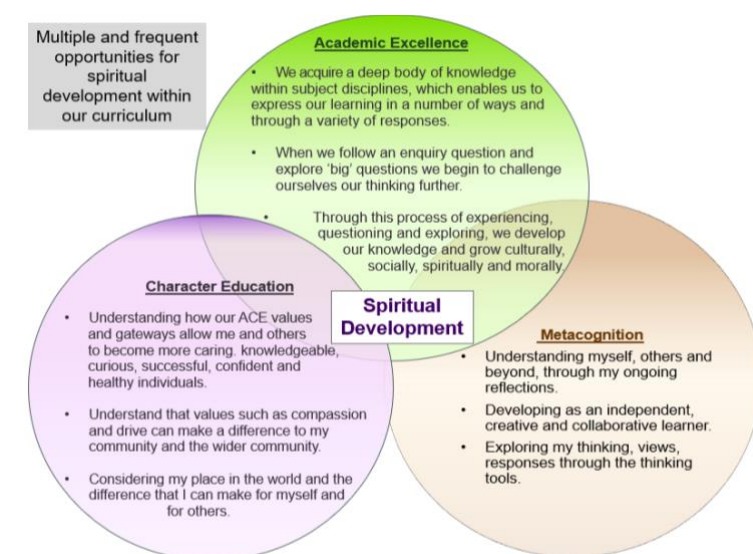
Multiple and frequent opportunities for spiritual development within our curriculum

Academic Excellence

• We acquire a deep body of knowledge within subject disciplines, which enables us to express our learning in a number of ways and through a variety of responses.

• When we follow an enquiry question and explore 'big' questions we begin to challenge ourselves our thinking further.

• Through this process of experiencing, questioning and exploring, we develop our knowledge and grow culturally, socially, spiritually and morally.

Character Education

• Understanding how our ACE values and gateways allow me and others to become more caring, knowledgeable, curious, successful, confident and healthy individuals.

• Understand that values such as compassion and drive can make a difference to my community and the wider community.

• Considering my place in the world and the difference that I can make for myself and for others.

Spiritual Development

Metacognition

• Understanding myself, others and beyond, through my ongoing reflections.

• Developing as an independent, creative and collaborative learner.

• Exploring my thinking, views, responses through the thinking tools.